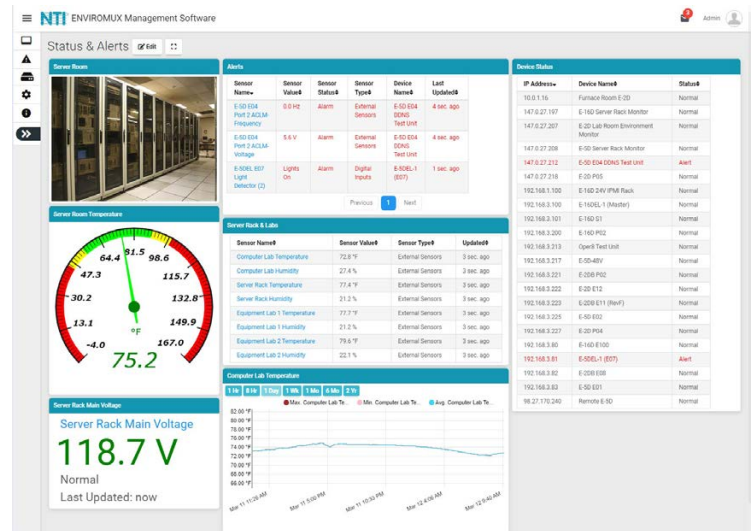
NTI ENVIROMUX Management Software

Admin

Status & Alerts Edit

Server Room

Server Room Temperature

64.4 81.5 98.6
47.3 115.7
30.2 132.8
13.1 149.9
-4.0 167.0
°F
75.2

Server Rack Main Voltage

Server Rack Main Voltage
118.7 V
Normal
Last Updated: now

Alerts

| Sensor Name | Sensor Value | Sensor Status | Sensor Type | Device Name | Last Updated |
|---|---|---|---|---|---|
| E-5D E04 Port 2 ACLM-Frequency | 0.0 Hz | Alarm | External Sensors | E-5D E04 DDNS Test Unit | 4 sec. ago |
| E-5D E04 Port 2 ACLM-Voltage | 5.6 V | Alarm | External Sensors | E-5D E04 DDNS Test Unit | 4 sec. ago |
| E-5DEL E07 Light Detector (2) | Lights On | Alarm | Digital Inputs | E-5DEL-1 (E07) | 1 sec. ago |

Previous 1 Next

Server Rack & Labs

| Sensor Name | Sensor Value | Sensor Type | Updated |
|---|---|---|---|
| Computer Lab Temperature | 72.8 °F | External Sensors | 3 sec. ago |
| Computer Lab Humidity | 27.4 % | External Sensors | 3 sec. ago |
| Server Rack Temperature | 77.4 °F | External Sensors | 3 sec. ago |
| Server Rack Humidity | 21.2 % | External Sensors | 3 sec. ago |
| Equipment Lab 1 Temperature | 77.7 °F | External Sensors | 3 sec. ago |
| Equipment Lab 1 Humidity | 21.2 % | External Sensors | 3 sec. ago |
| Equipment Lab 2 Temperature | 79.6 °F | External Sensors | 3 sec. ago |
| Equipment Lab 2 Humidity | 22.1 % | External Sensors | 3 sec. ago |

Computer Lab Temperature

1 Hr 8 Hr 1 Day 1 Wk 1 Mo 6 Mo 2 Yr

Max. Computer Lab Te... Min. Computer Lab Te... Avg. Computer Lab Te...

82.00 °F
80.00 °F
78.00 °F
76.00 °F
74.00 °F
72.00 °F
70.00 °F
68.00 °F
66.00 °F

Mar 11 11:28 AM Mar 11 5:06 PM Mar 11 10:52 PM Mar 12 4:36 AM Mar 12 9:40 AM

Device Status

| IP Address | Device Name | Status |
|---|---|---|
| 10.0.1.16 | Furnace Room E-2D | Normal |
| 147.0.27.197 | E-16D Server Rack Monitor | Normal |
| 147.0.27.207 | E-2D Lab Room Environment Monitor | Normal |
| 147.0.27.208 | E-5D Server Rack Monitor | Normal |
| 147.0.27.212 | E-5D E04 DDNS Test Unit | Alert |
| 147.0.27.219 | E-2D P05 | Normal |
| 192.168.1.100 | E-16D 24V IPMI Rack | Normal |
| 192.168.3.100 | E-16DEL-1 (Master) | Normal |
| 192.168.3.101 | E-16D E1 | Normal |
| 192.168.3.200 | E-16D P02 | Normal |
| 192.168.3.213 | OpenI Test Unit | Normal |
| 192.168.3.217 | E-5D-48V | Normal |
| 192.168.3.221 | E-2DB P02 | Normal |
| 192.168.3.222 | E-2D E12 | Normal |
| 192.168.3.223 | E-2DB E11 (RevF) | Normal |
| 192.168.3.225 | E-5D E02 | Normal |
| 192.168.3.227 | E-2D P04 | Normal |
| 192.168.3.80 | E-16D E100 | Normal |
| 192.168.3.81 | E-5DEL-1 (E07) | Alert |
| 192.168.3.82 | E-2DB E08 | Normal |
| 192.168.3.83 | E-5D E01 | Normal |
| 98.27.170.240 | Remote E-5D | Normal |